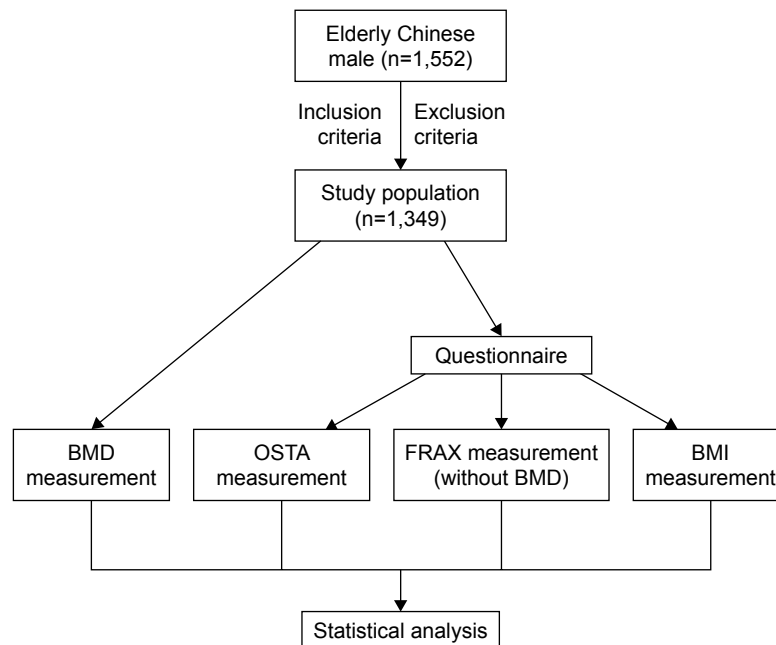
Elderly Chinese male (n=1,552)

Inclusion criteria

Exclusion criteria

Study population (n=1,349)

Questionnaire

BMD measurement

OSTA measurement

FRAX measurement (without BMD)

BMI measurement

Statistical analysis